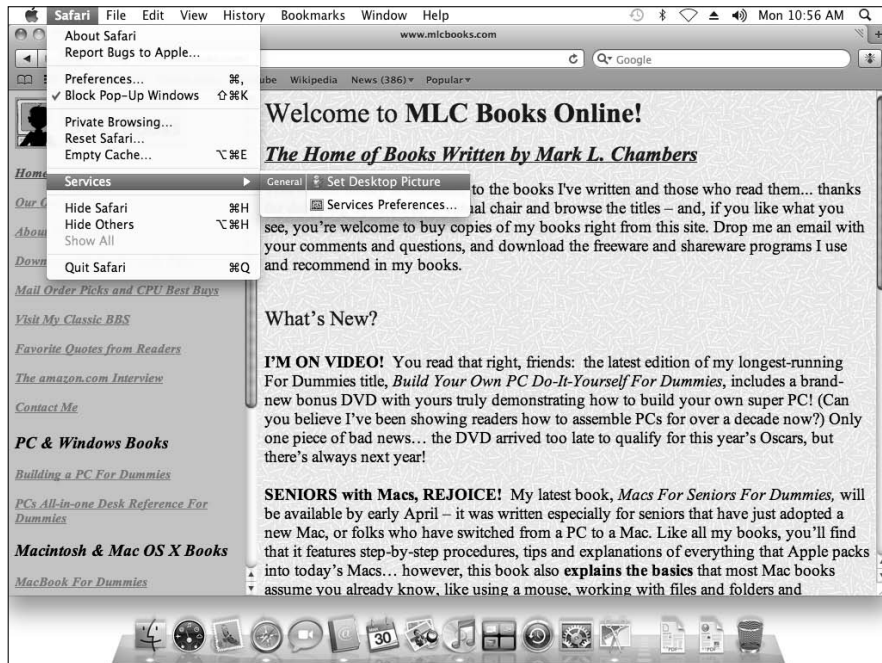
Safari File Edit View History Bookmarks Window Help Mon 10:56 AM

About Safari
Report Bugs to Apple...
Preferences... ⌘,
✓ Block Pop-Up Windows ⇧⌘K
Private Browsing...
Reset Safari...
Empty Cache... ⌥⌘E
Services
Hide Safari ⌘H
Hide Others ⌥⌘H
Show All
Quit Safari ⌘Q

General Set Desktop Picture
Services Preferences...

www.mlcbooks.com

Google

ube Wikipedia News (386) Popular

Home
Our
Abou
Down
Mail Order Picks and CPU Best Buys
Visit My Classic BBS
Favorite Quotes from Readers
The amazon.com Interview
Contact Me

PC & Windows Books

Building a PC For Dummies
PCs All-in-one Desk Reference For Dummies

Macintosh & Mac OS X Books

MacBook For Dummies

Welcome to MLC Books Online!

The Home of Books Written by Mark L. Chambers

to the books I've written and those who read them... thanks nal chair and browse the titles – and, if you like what you see, you're welcome to buy copies of my books right from this site. Drop me an email with your comments and questions, and download the freeware and shareware programs I use and recommend in my books.

What's New?

I'M ON VIDEO! You read that right, friends: the latest edition of my longest-running For Dummies title, Build Your Own PC Do-It-Yourself For Dummies, includes a brand-new bonus DVD with yours truly demonstrating how to build your own super PC! (Can you believe I've been showing readers how to assemble PCs for over a decade now?) Only one piece of bad news… the DVD arrived too late to qualify for this year's Oscars, but there's always next year!

SENIORS with Macs, REJOICE! My latest book, Macs For Seniors For Dummies, will be available by early April – it was written especially for seniors that have just adopted a new Mac, or folks who have switched from a PC to a Mac. Like all my books, you'll find that it features step-by-step procedures, tips and explanations of everything that Apple packs into today's Macs… however, this book also explains the basics that most Mac books assume you already know, like using a mouse, working with files and folders and

30